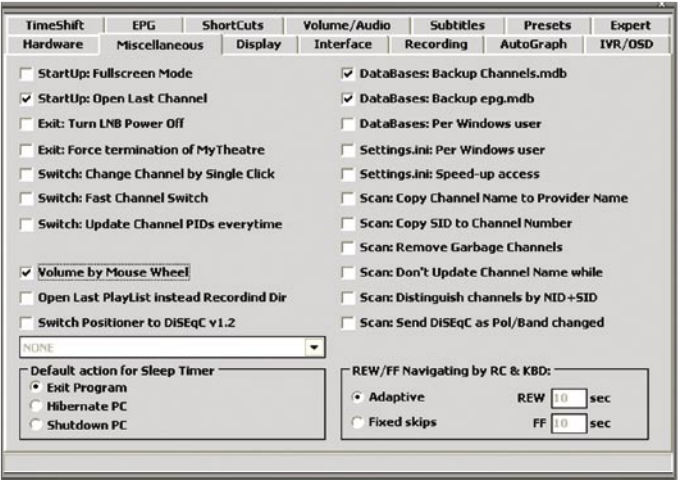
TimeShift | EPG | ShortCuts | Volume/Audio | Subtitles | Presets | Expert
Hardware | Miscellaneous | Display | Interface | Recording | AutoGraph | IVR/OSD

StartUp: Fullscreen Mode
✔ StartUp: Open Last Channel
Exit: Turn LNB Power Off
Exit: Force termination of MyTheatre
Switch: Change Channel by Single Click
Switch: Fast Channel Switch
Switch: Update Channel PIDs everytime

✔ Volume by Mouse Wheel
Open Last PlayList instead Recordind Dir
Switch Positioner to DiSEqC v1.2

NONE

Default action for Sleep Timer
• Exit Program
Hibernate PC
Shutdown PC

✔ DataBases: Backup Channels.mdb
✔ DataBases: Backup epg.mdb
DataBases: Per Windows user
Settings.ini: Per Windows user
Settings.ini: Speed-up access
Scan: Copy Channel Name to Provider Name
Scan: Copy SID to Channel Number
Scan: Remove Garbage Channels
Scan: Don't Update Channel Name while
Scan: Distinguish channels by NID+SID
Scan: Send DiSEqC as Pol/Band changed

REW/FF Navigating by RC & KBD:
• Adaptive
Fixed skips
REW 10 sec
FF 10 sec